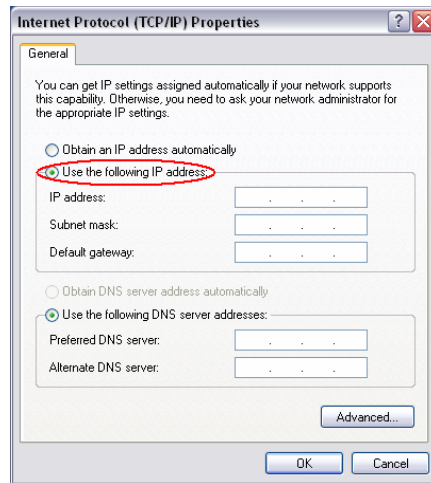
Internet Protocol (TCP/IP) Properties

General

You can get IP settings assigned automatically if your network supports this capability. Otherwise, you need to ask your network administrator for the appropriate IP settings.

Obtain an IP address automatically

Use the following IP address:

IP address:

Subnet mask:

Default gateway:

Obtain DNS server address automatically

Use the following DNS server addresses:

Preferred DNS server:

Alternate DNS server:

Advanced...

OK

Cancel